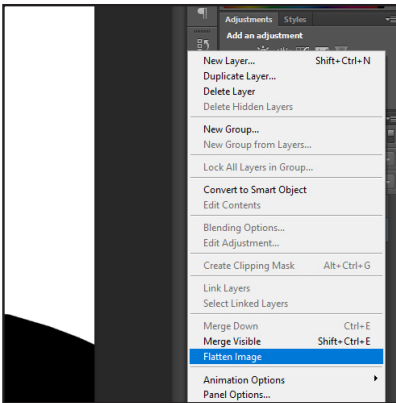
Adjustments Styles
Add an adjustment

New Layer... Shift+Ctrl+N
Duplicate Layer...
Delete Layer
Delete Hidden Layers

New Group...
New Group from Layers...

Lock All Layers in Group...

Convert to Smart Object
Edit Contents

Blending Options...
Edit Adjustment...

Create Clipping Mask Alt+Ctrl+G

Link Layers
Select Linked Layers

Merge Down Ctrl+E
Merge Visible Shift+Ctrl+E
Flatten Image

Animation Options
Panel Options...